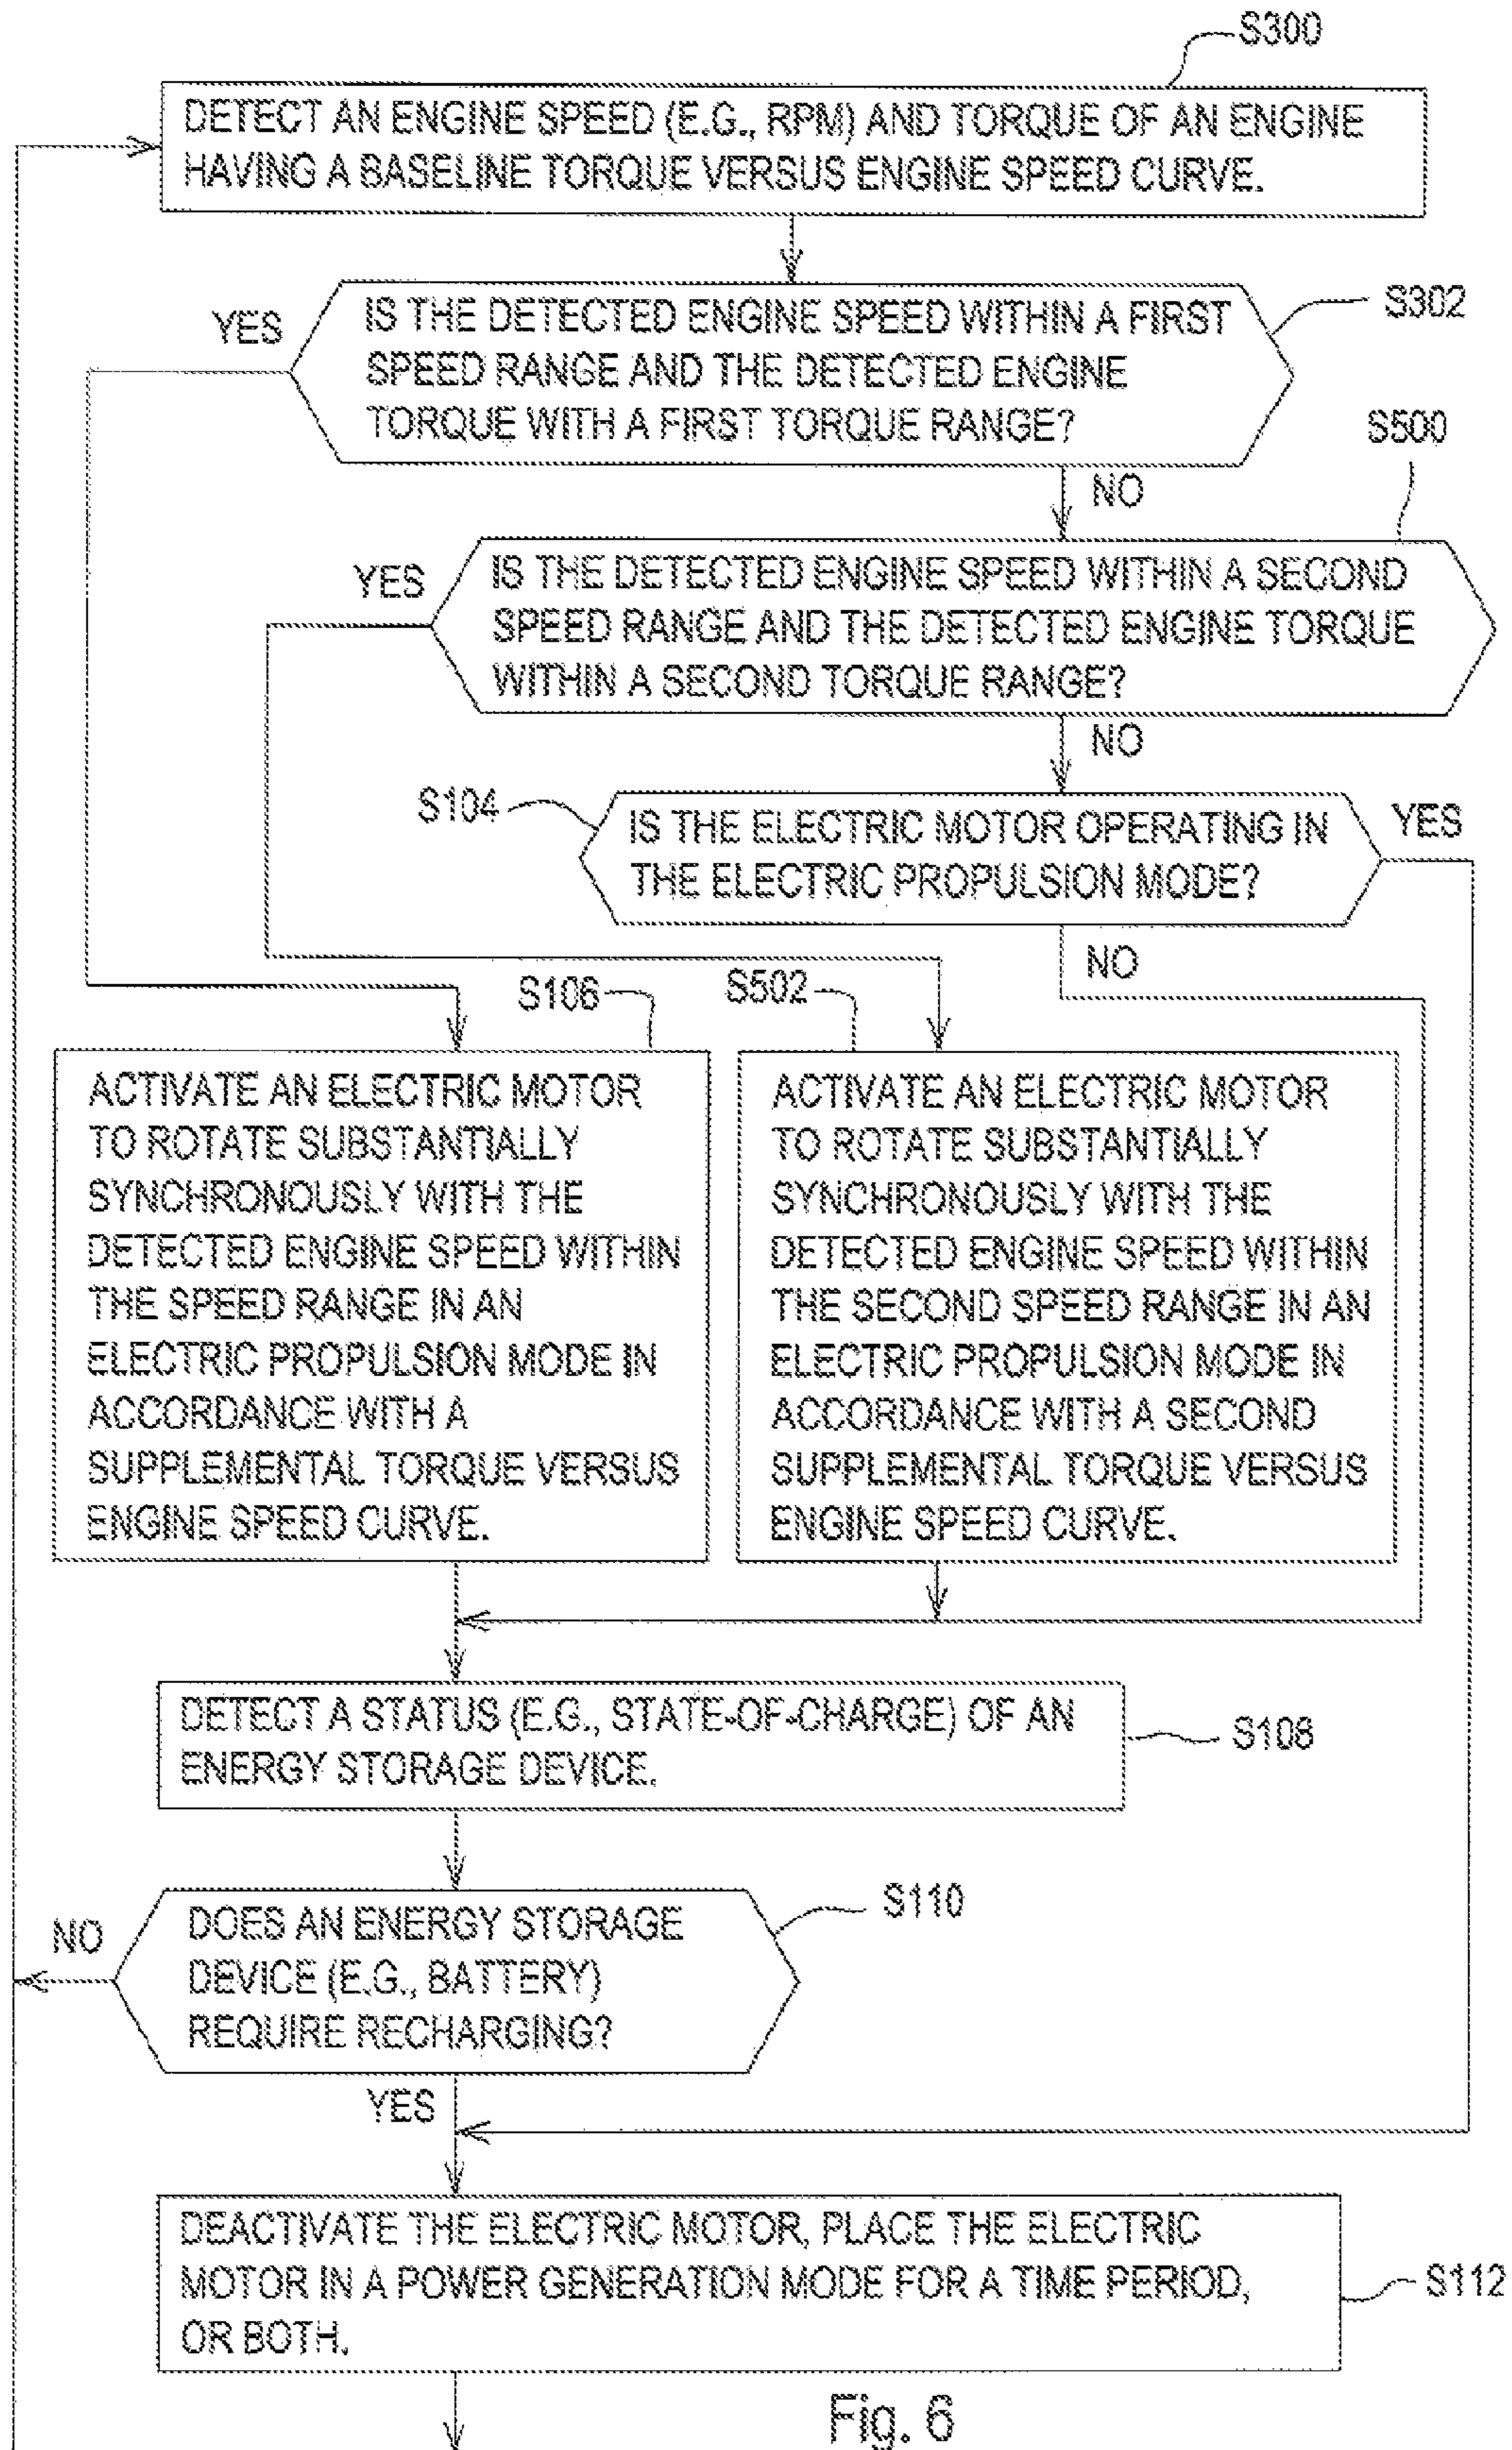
S300

DETECT AN ENGINE SPEED (E.G., RPM) AND TORQUE OF AN ENGINE HAVING A BASELINE TORQUE VERSUS ENGINE SPEED CURVE.

YES

IS THE DETECTED ENGINE SPEED WITHIN A FIRST SPEED RANGE AND THE DETECTED ENGINE TORQUE WITH A FIRST TORQUE RANGE?

S302

S500

NO

YES

IS THE DETECTED ENGINE SPEED WITHIN A SECOND SPEED RANGE AND THE DETECTED ENGINE TORQUE WITHIN A SECOND TORQUE RANGE?

NO

S104

IS THE ELECTRIC MOTOR OPERATING IN THE ELECTRIC PROPULSION MODE?

YES

NO

S106

S502

ACTIVATE AN ELECTRIC MOTOR TO ROTATE SUBSTANTIALLY SYNCHRONOUSLY WITH THE DETECTED ENGINE SPEED WITHIN THE SPEED RANGE IN AN ELECTRIC PROPULSION MODE IN ACCORDANCE WITH A SUPPLEMENTAL TORQUE VERSUS ENGINE SPEED CURVE.

ACTIVATE AN ELECTRIC MOTOR TO ROTATE SUBSTANTIALLY SYNCHRONOUSLY WITH THE DETECTED ENGINE SPEED WITHIN THE SECOND SPEED RANGE IN AN ELECTRIC PROPULSION MODE IN ACCORDANCE WITH A SECOND SUPPLEMENTAL TORQUE VERSUS ENGINE SPEED CURVE.

DETECT A STATUS (E.G., STATE-OF-CHARGE) OF AN ENERGY STORAGE DEVICE.

S108

S110

NO

DOES AN ENERGY STORAGE DEVICE (E.G., BATTERY) REQUIRE RECHARGING?

YES

DEACTIVATE THE ELECTRIC MOTOR, PLACE THE ELECTRIC MOTOR IN A POWER GENERATION MODE FOR A TIME PERIOD, OR BOTH.

S112

Fig. 6